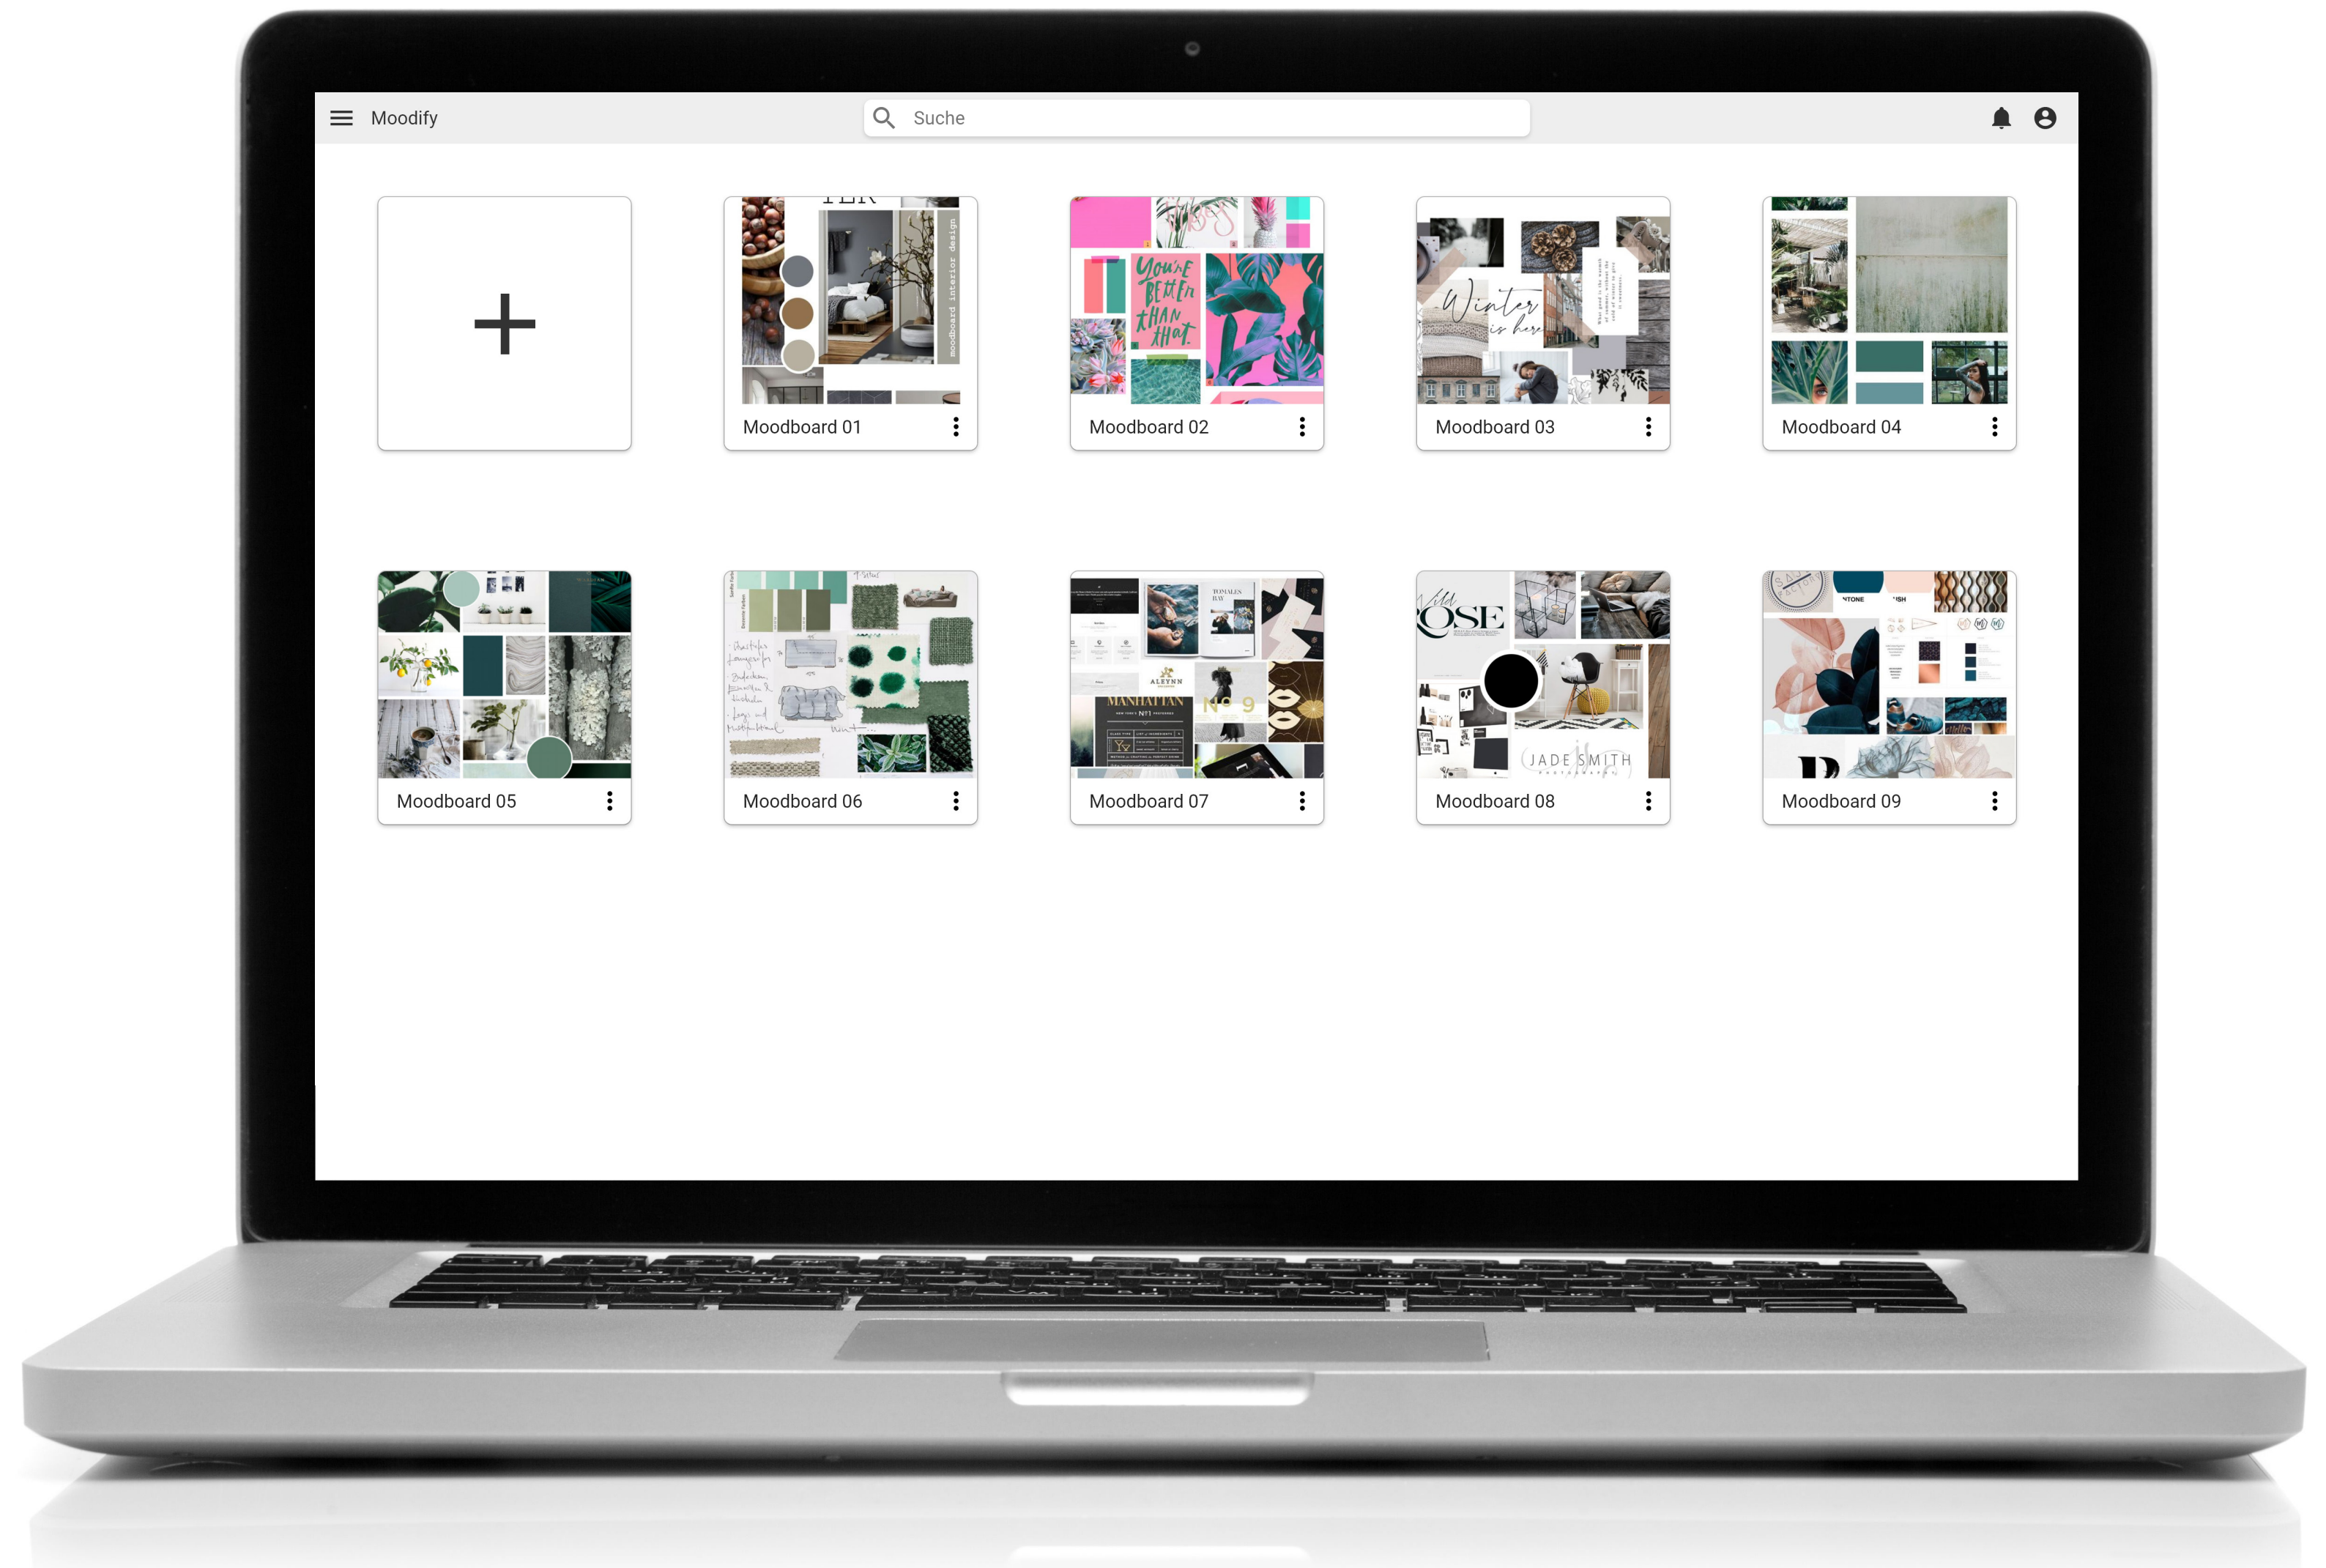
Moodify

Suche

+

moodboard interior design

Moodboard 01

You're Better than that

Moodboard 02

Winter is here

Moodboard 03

Moodboard 04

Moodboard 05

Moodboard 06

MANHATTAN

ALEYNN

Nº 9

Moodboard 07

JADE SMITH

Moodboard 08

Moodboard 09